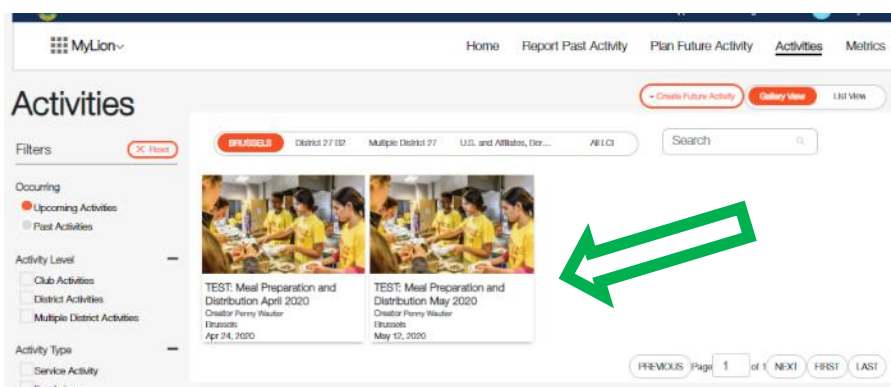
MyLion

Home Report Past Activity Plan Future Activity Activities Metrics

Activities

+ Create Future Activity Gallery View List View

Filters ✕ Reset

BRUSSELS District 27 B2 Multiple District 27 U.S. and Affiliates, Ber... All LCI

Search

Occurring
Upcoming Activities
Past Activities

Activity Level
Club Activities
District Activities
Multiple District Activities

Activity Type
Service Activity

TEST: Meal Preparation and Distribution April 2020
Creator Penny Wauter
Brussels
Apr 24, 2020

TEST: Meal Preparation and Distribution May 2020
Creator Penny Wauter
Brussels
May 12, 2020

PREVIOUS Page 1 of 1 NEXT FIRST LAST